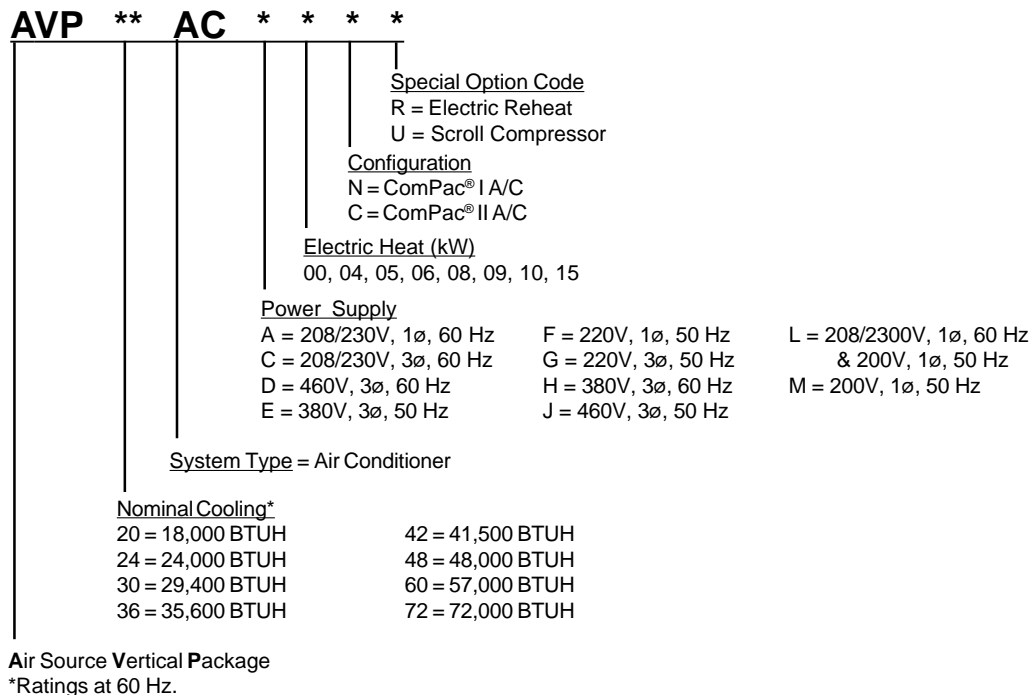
AVP ** AC * * * *

Special Option Code
R = Electric Reheat
U = Scroll Compressor

Configuration
N = ComPac® I A/C
C = ComPac® II A/C

Electric Heat (kW)
00, 04, 05, 06, 08, 09, 10, 15

Power Supply
A = 208/230V, 1ø, 60 Hz
C = 208/230V, 3ø, 60 Hz
D = 460V, 3ø, 60 Hz
E = 380V, 3ø, 50 Hz

F = 220V, 1ø, 50 Hz
G = 220V, 3ø, 50 Hz
H = 380V, 3ø, 60 Hz
J = 460V, 3ø, 50 Hz

L = 208/2300V, 1ø, 60 Hz & 200V, 1ø, 50 Hz
M = 200V, 1ø, 50 Hz

System Type = Air Conditioner

Nominal Cooling*
20 = 18,000 BTUH
24 = 24,000 BTUH
30 = 29,400 BTUH
36 = 35,600 BTUH

42 = 41,500 BTUH
48 = 48,000 BTUH
60 = 57,000 BTUH
72 = 72,000 BTUH

Air Source Vertical Package
*Ratings at 60 Hz.